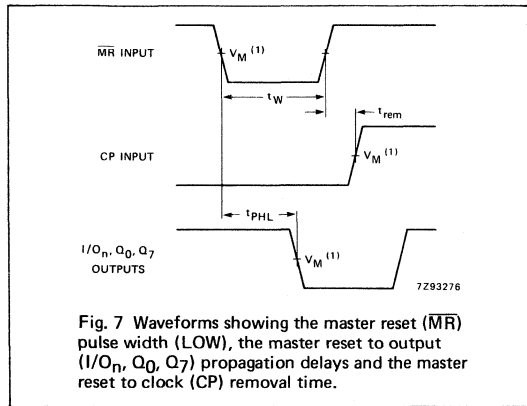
$\overline{MR}$ INPUT

$V_M$ $^{(1)}$

$t_W$

$t_{rem}$

CP INPUT

$V_M$ $^{(1)}$

$t_{PHL}$

$I/O_n$, $Q_0$, $Q_7$ OUTPUTS

$V_M$ $^{(1)}$

7Z93276

Fig. 7 Waveforms showing the master reset ($\overline{MR}$) pulse width (LOW), the master reset to output ($I/O_n$, $Q_0$, $Q_7$) propagation delays and the master reset to clock (CP) removal time.